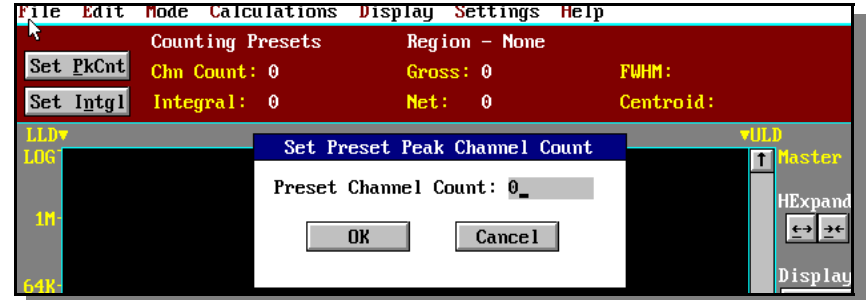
File Edit Mode Calculations Display Settings Help

Set PkCnt

Set Intgl

Counting Presets

Chn Count: 0

Integral: 0

Region - None

Gross: 0

Net: 0

FWHM:

Centroid:

LLD▾

LOG

1M

64K

▾ULD

Master

HExpand

Display

Set Preset Peak Channel Count

Preset Channel Count: 0_

OK

Cancel